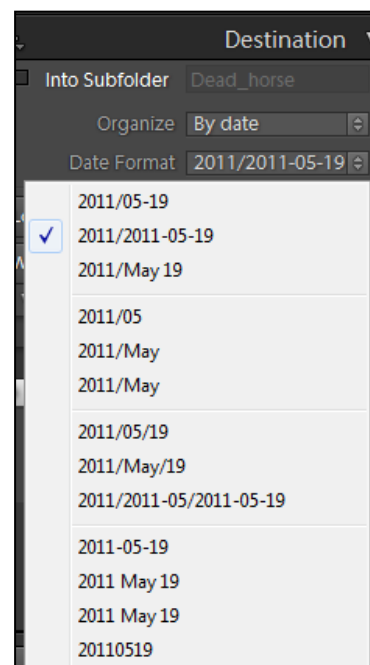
Destination

Into Subfolder Dead_horse

Organize By date

Date Format 2011/2011-05-19

2011/05-19
✓ 2011/2011-05-19
2011/May 19

2011/05
2011/May
2011/May

2011/05/19
2011/May/19
2011/2011-05/2011-05-19

2011-05-19
2011 May 19
2011 May 19
20110519